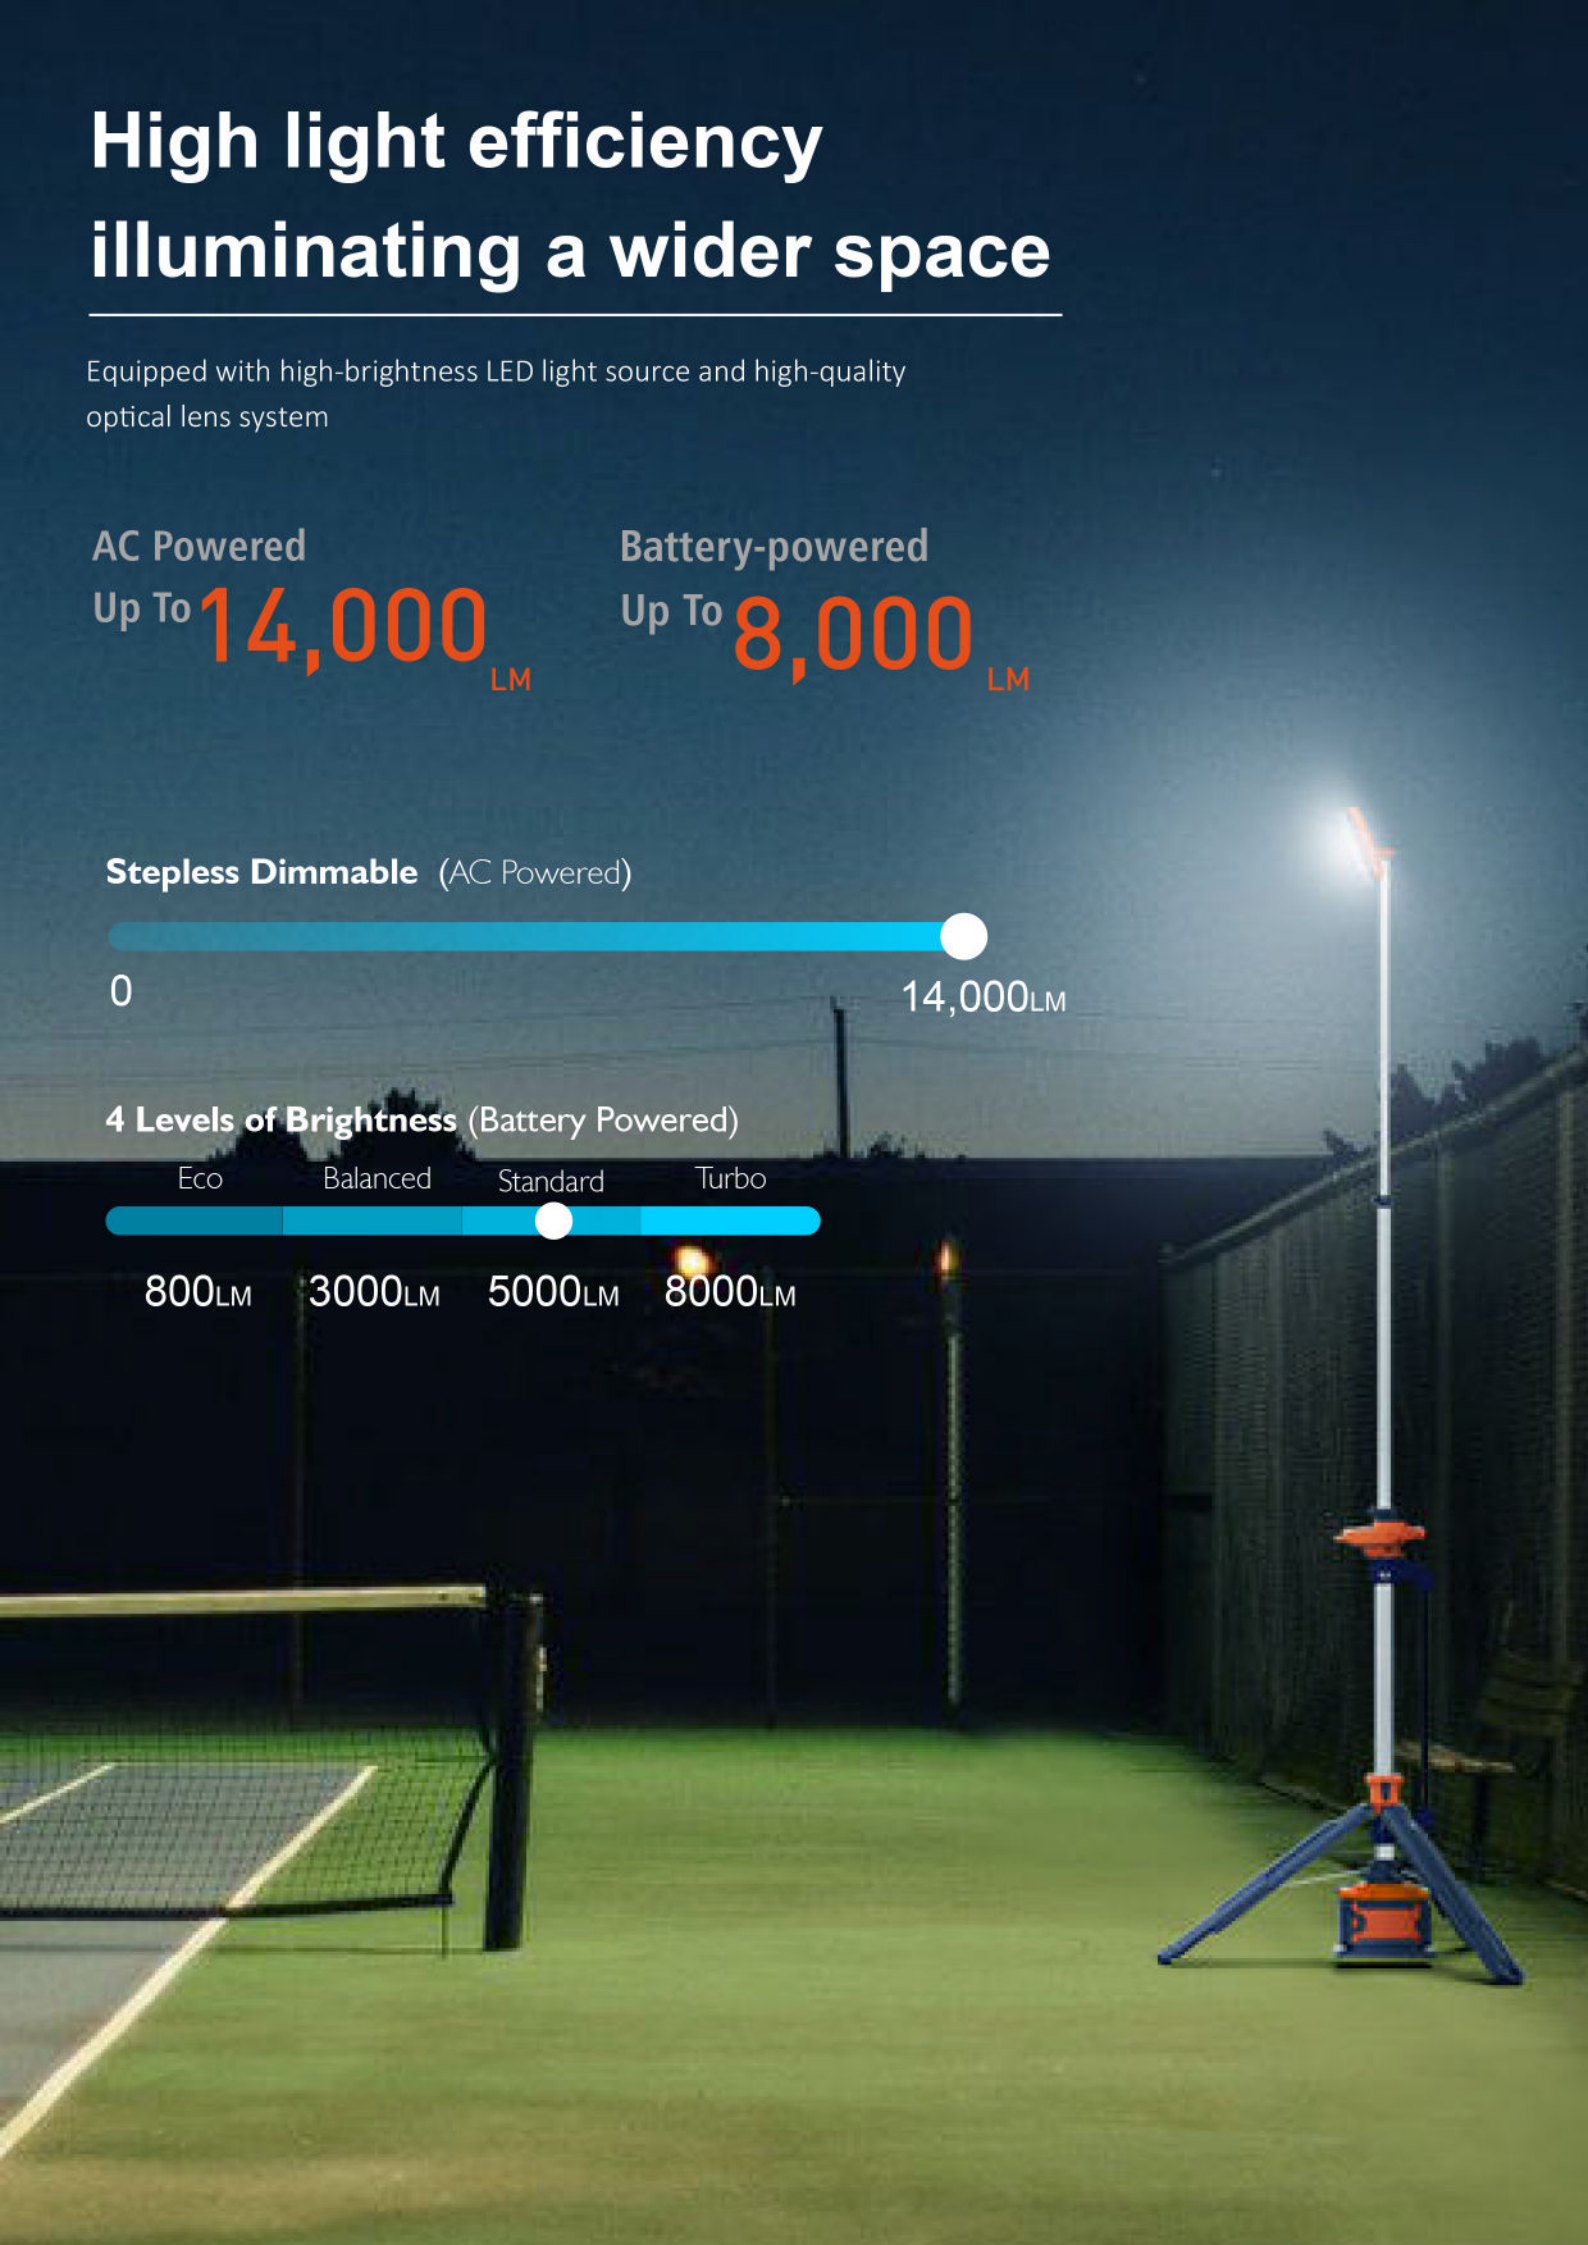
High light efficiency illuminating a wider space

Equipped with high-brightness LED light source and high-quality optical lens system

AC Powered
Up To 14,000 LM

Battery-powered
Up To 8,000 LM

Stepless Dimmable (AC Powered)

0

14,000LM

4 Levels of Brightness (Battery Powered)

Eco Balanced Standard Turbo

800LM 3000LM 5000LM 8000LM